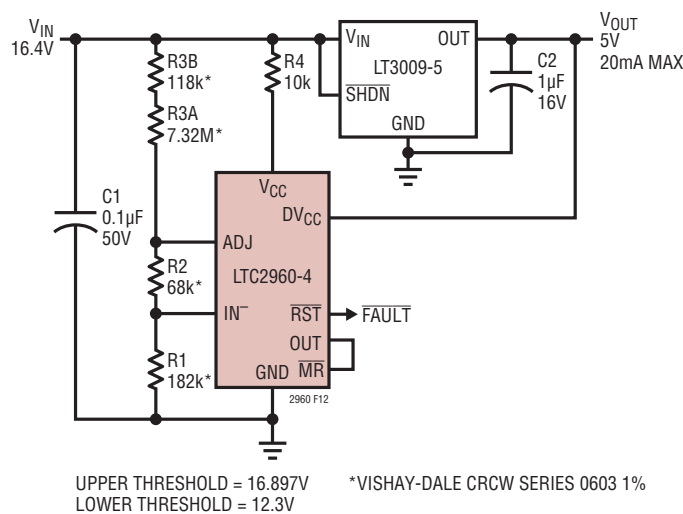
$V_{IN}$
16.4V

R3B
118k*

R3A
7.32M*

R4
10k

$V_{IN}$
$\overline{SHDN}$
OUT
LT3009-5
GND

$V_{OUT}$
5V
20mA MAX

C2
1µF
16V

C1
0.1µF
50V

$V_{CC}$
$DV_{CC}$
ADJ
LTC2960-4
R2
68k*
$IN^-$
$\overline{RST}$
$\overline{FAULT}$
OUT
R1
182k*
GND
$\overline{MR}$

2960 F12

UPPER THRESHOLD = 16.897V
LOWER THRESHOLD = 12.3V

*VISHAY-DALE CRCW SERIES 0603 1%